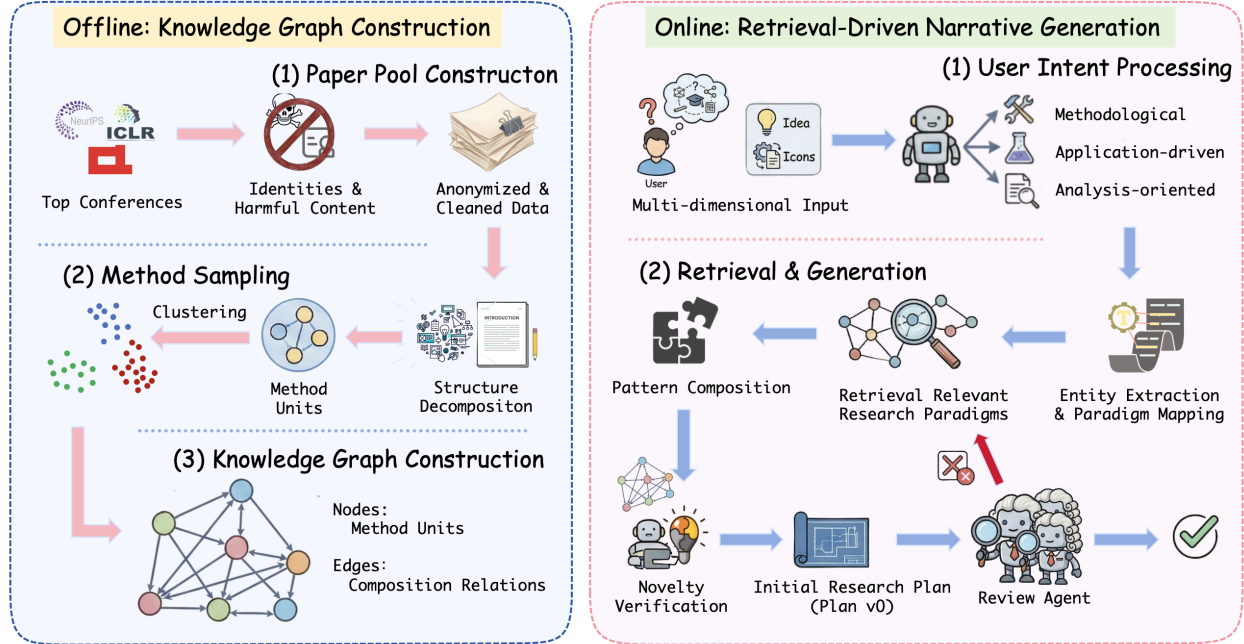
Offline: Knowledge Graph Construction

(1) Paper Pool Constructon

NeurIPS

ICLR

Top Conferences

Identities & Harmful Content

Anonymized & Cleaned Data

(2) Method Sampling

Clustering

Method Units

INTRODUCTION

Structure Decompositon

(3) Knowledge Graph Construction

Nodes:
Method Units

Edges:
Composition Relations

Online: Retrieval-Driven Narrative Generation

(1) User Intent Processing

User

Idea

Icons

Multi-dimensional Input

Methodological

Application-driven

Analysis-oriented

(2) Retrieval & Generation

Pattern Composition

Retrieval Relevant Research Paradigms

Entity Extraction & Paradigm Mapping

Novelty Verification

Initial Research Plan (Plan v0)

Review Agent